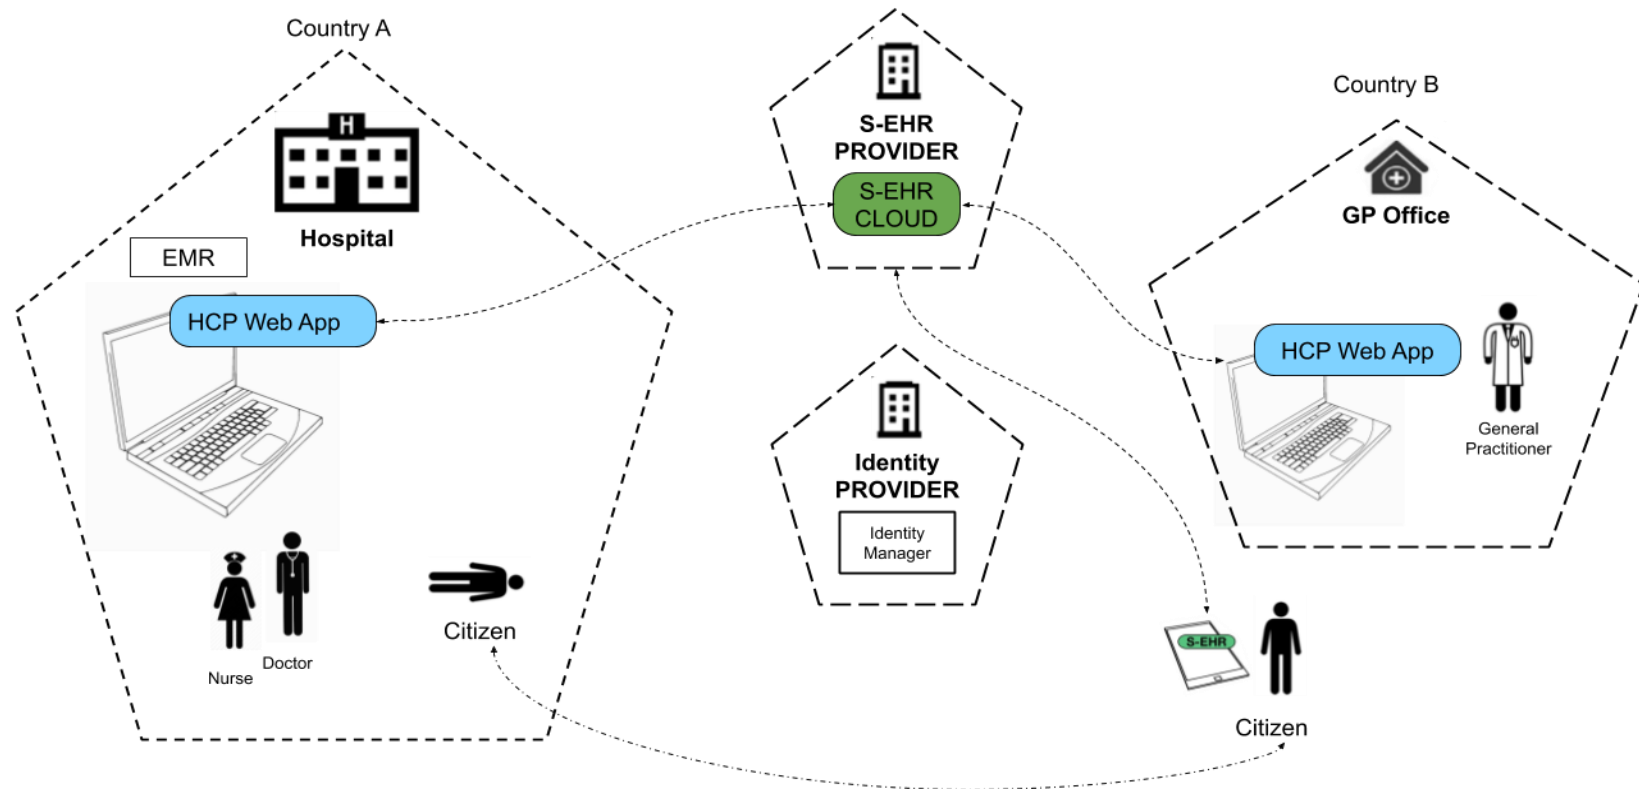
Country A

H

Hospital

EMR

HCP Web App

Nurse

Doctor

Citizen

S-EHR PROVIDER

S-EHR CLOUD

Identity PROVIDER

Identity Manager

Country B

GP Office

HCP Web App

General Practitioner

S-EHR

Citizen